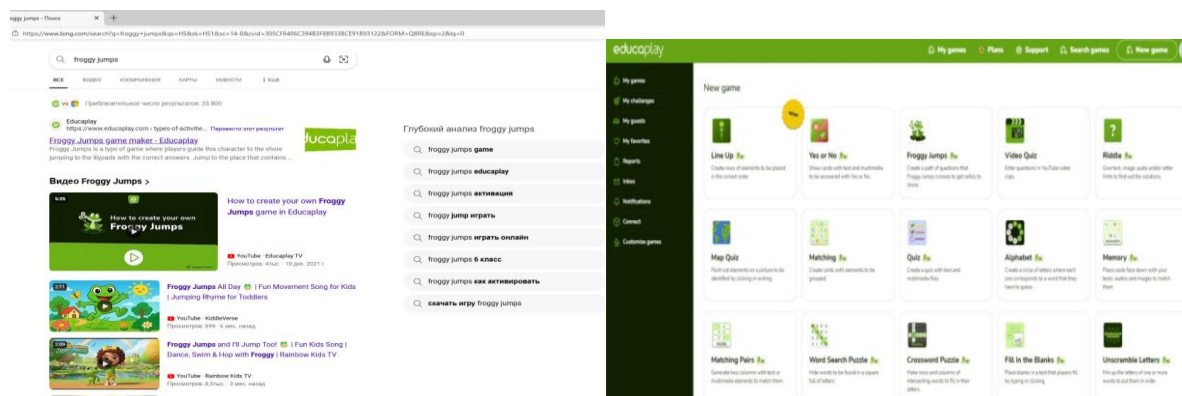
froggy jumps - Поиск

https://www.bing.com/search?q=froggy+jumps&qs=HS&sk=HS1&sc=14-0&cvid=305CF8486C39483FBB938CE91893122&FORM=QBRE&sp=2&lq=0

froggy jumps

ВСЕ ВИДЕО ИЗОБРАЖЕНИЯ КАРТЫ НОВОСТИ ⋮ ЕЩЁ

Приблизительное число результатов: 35 800

Educaplay
https://www.educaplay.com › types-of-activitie... Перевести этот результат
Froggy Jumps game maker - Educaplay
Froggy Jumps is a type of game where players guide this character to the shore jumping to the lilypads with the correct answers. Jump to the place that contains ...

ducapla

Видео Froggy Jumps >

6:26
How to create your own Froggy Jumps
How to create your own Froggy Jumps game in Educaplay
YouTube · Educaplay TV
Просмотров: 4тыс. · 10 дек. 2021 г.

2:51
Froggy Jumps All Day | Fun Movement Song for Kids | Jumping Rhyme for Toddlers
YouTube · KiddieVerse
Просмотров: 899 · 6 мес. назад

2:09
Froggy Jumps and I'll Jump Too! | Fun Kids Song | Dance, Swim & Hop with Froggy | Rainbow Kids TV
YouTube · Rainbow Kids TV
Просмотров: 9,5тыс. · 3 мес. назад

Глубокий анализ froggy jumps
froggy jumps game
froggy jumps educaplay
froggy jumps активация
froggy jump играть
froggy jumps играть онлайн
froggy jumps 6 класс
froggy jumps как активировать
скачать игру froggy jumps

educaplay
My games Plans Support Search games New game

My games
My challenges
My guests
My favorites
Reports
Inbox
Notifications
Connect
Customize games

New game

New

Line Up
Create rows of elements to be placed in the correct order

Yes or No
Show cards with text and multimedia to be answered with Yes or No

Froggy Jumps
Create a path of questions that Froggy Jumps crosses to get safely to shore

Video Quiz
Enter questions in YouTube video clips

Riddle
Give text, image, audio and/or letter hints to find out the solutions

Map Quiz
Point out elements on a picture to be identified by clicking or writing

Matching
Create cards with elements to be grouped

Quiz
Create a quiz with text and multimedia files

Alphabet
Create a circle of letters where each one corresponds to a word that they have to guess

Memory
Place cards face down with your texts, audios and images to match them

Matching Pairs
Generate two columns with text or multimedia elements to match them

Word Search Puzzle
Hide words to be found in a square full of letters

Crossword Puzzle
Make rows and columns of intersecting words to fill in their letters

Fill in the Blanks
Place blanks in a text that players fill by typing or clicking

Unscramble Letters
Mix up the letters of one or more words to put them in order